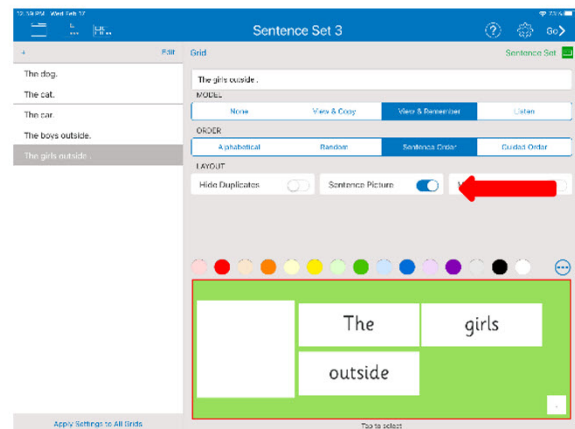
12:38 PM Wed Feb 17

Sentence Set 3

Go

+

Edit

The dog.

The cat.

The car.

The boys outside.

The girls outside.

Apply Settings to All Grids

Grid

Sentence Set

The girls outside .

MODEL

None

View & Copy

View & Remember

Listen

ORDER

Alphabetical

Random

Sentence Order

Guided Order

LAYOUT

Hide Duplicates

Sentence Picture

The

girls

outside

Tap to select